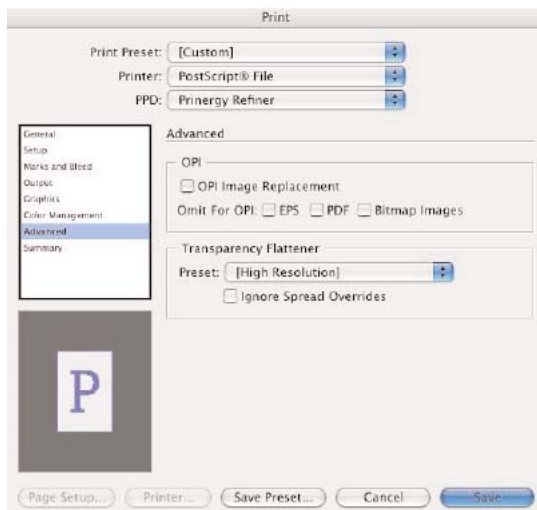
Print

Print Preset: [Custom]

Printer: PostScript® File

PPD: Prinergy Refiner

General
Setup
Marks and Bleed
Output
Graphics
Color Management
Advanced
Summary

Advanced

OPI

OPI Image Replacement

Omit For OPI: EPS PDF Bitmap Images

Transparency Flattener

Preset: [High Resolution]

Ignore Spread Overrides

P

Page Setup... Printer... Save Preset... Cancel Save